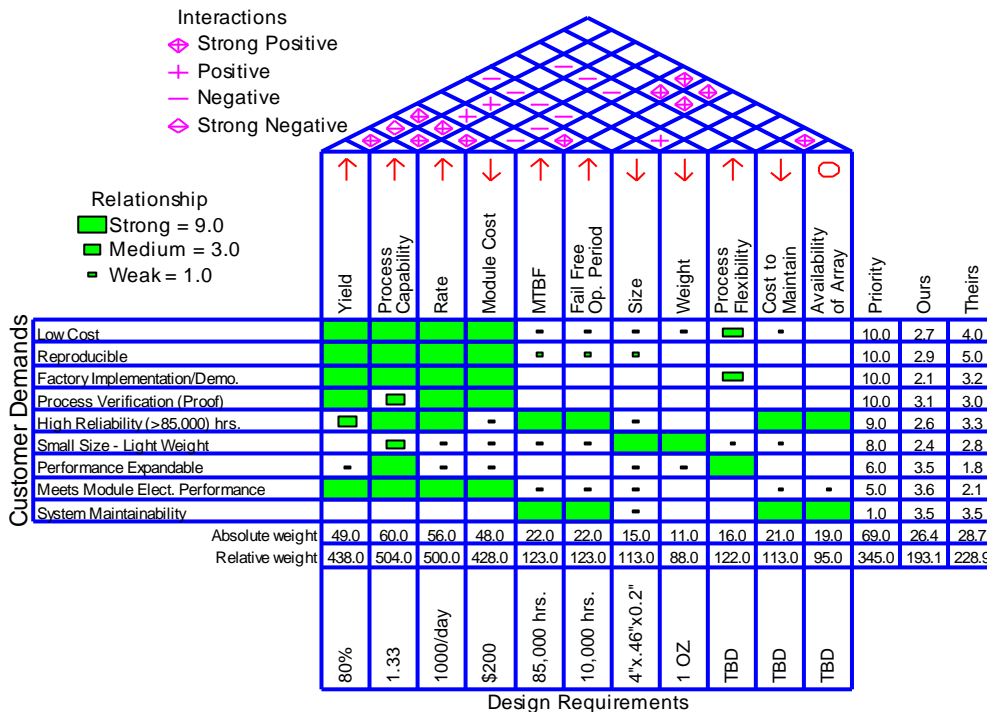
Interactions
Strong Positive
Positive
Negative
Strong Negative

Relationship
Strong = 9.0
Medium = 3.0
Weak = 1.0

Customer Demands

|  | Yield | Process Capability | Rate | Module Cost | MTBF | Fail Free Op. Period | Size | Weight | Process Flexibility | Cost to Maintain | Availability of Array | Priority | Ours | Theirs |
|---|---|---|---|---|---|---|---|---|---|---|---|---|---|---|
| Low Cost | | | | | | | | | | | | 10.0 | 2.7 | 4.0 |
| Reproducible | | | | | | | | | | | | 10.0 | 2.9 | 5.0 |
| Factory Implementation/Demo. | | | | | | | | | | | | 10.0 | 2.1 | 3.2 |
| Process Verification (Proof) | | | | | | | | | | | | 10.0 | 3.1 | 3.0 |
| High Reliability (>85,000) hrs. | | | | | | | | | | | | 9.0 | 2.6 | 3.3 |
| Small Size - Light Weight | | | | | | | | | | | | 8.0 | 2.4 | 2.8 |
| Performance Expandable | | | | | | | | | | | | 6.0 | 3.5 | 1.8 |
| Meets Module Elect. Performance | | | | | | | | | | | | 5.0 | 3.6 | 2.1 |
| System Maintainability | | | | | | | | | | | | 1.0 | 3.5 | 3.5 |
| Absolute weight | 49.0 | 60.0 | 56.0 | 48.0 | 22.0 | 22.0 | 15.0 | 11.0 | 16.0 | 21.0 | 19.0 | 69.0 | 26.4 | 28.7 |
| Relative weight | 438.0 | 504.0 | 500.0 | 428.0 | 123.0 | 123.0 | 113.0 | 88.0 | 122.0 | 113.0 | 95.0 | 345.0 | 193.1 | 228.9 |
| | 80% | 1.33 | 1000/day | $200 | 85,000 hrs. | 10,000 hrs. | 4"x.46"x0.2" | 1 OZ | TBD | TBD | TBD | | | |

Design Requirements